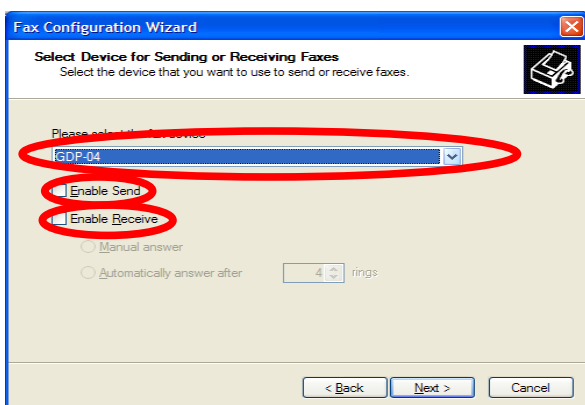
Fax Configuration Wizard

Select Device for Sending or Receiving Faxes
Select the device that you want to use to send or receive faxes.

Please sel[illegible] device

GDP-04

Enable Send

Enable Receive

Manual answer

Automatically answer after 4 rings

< Back Next > Cancel